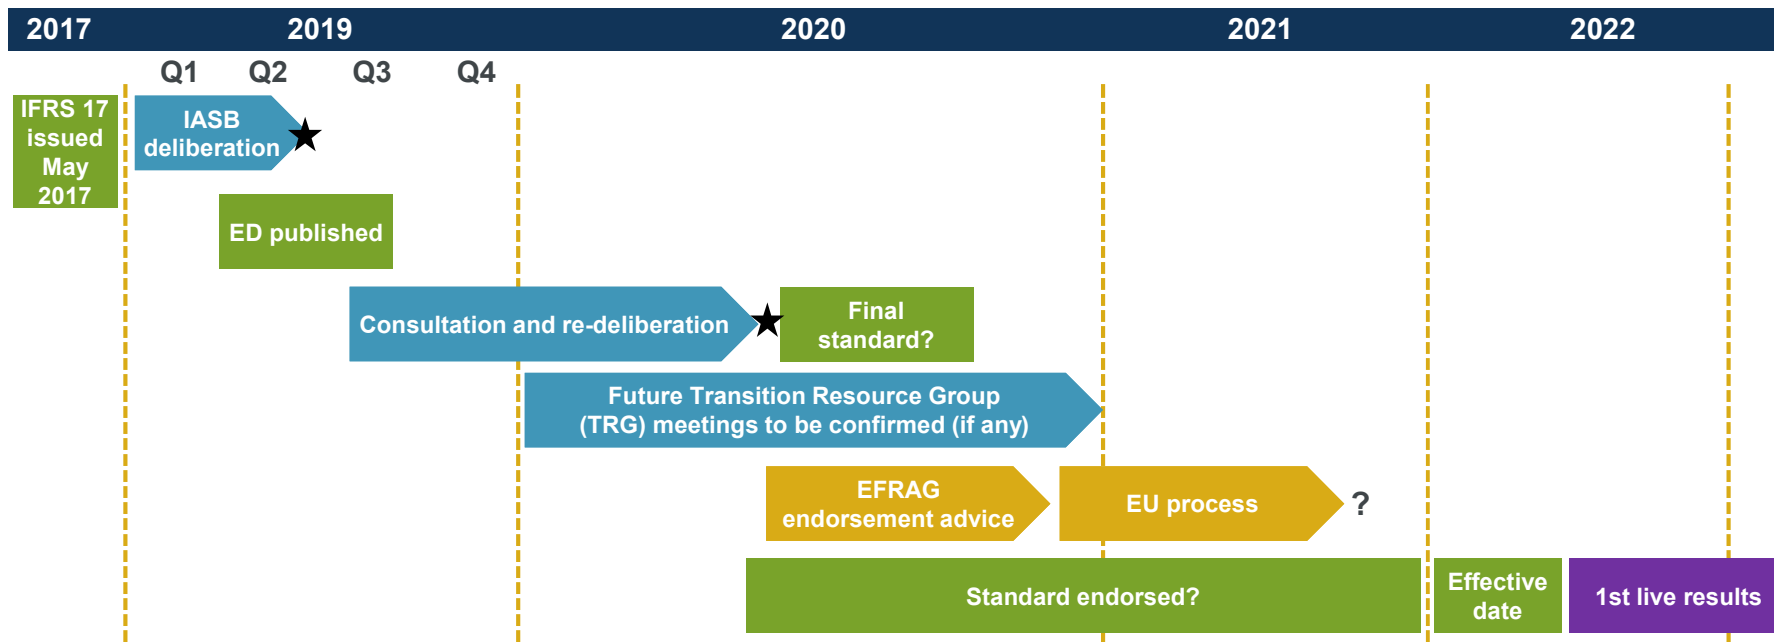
2017 2019 2020 2021 2022

Q1 Q2 Q3 Q4

IFRS 17 issued May 2017

IASB deliberation

ED published

Consultation and re-deliberation

Final standard?

Future Transition Resource Group (TRG) meetings to be confirmed (if any)

EFRAG endorsement advice

EU process

?

Standard endorsed?

Effective date

1st live results